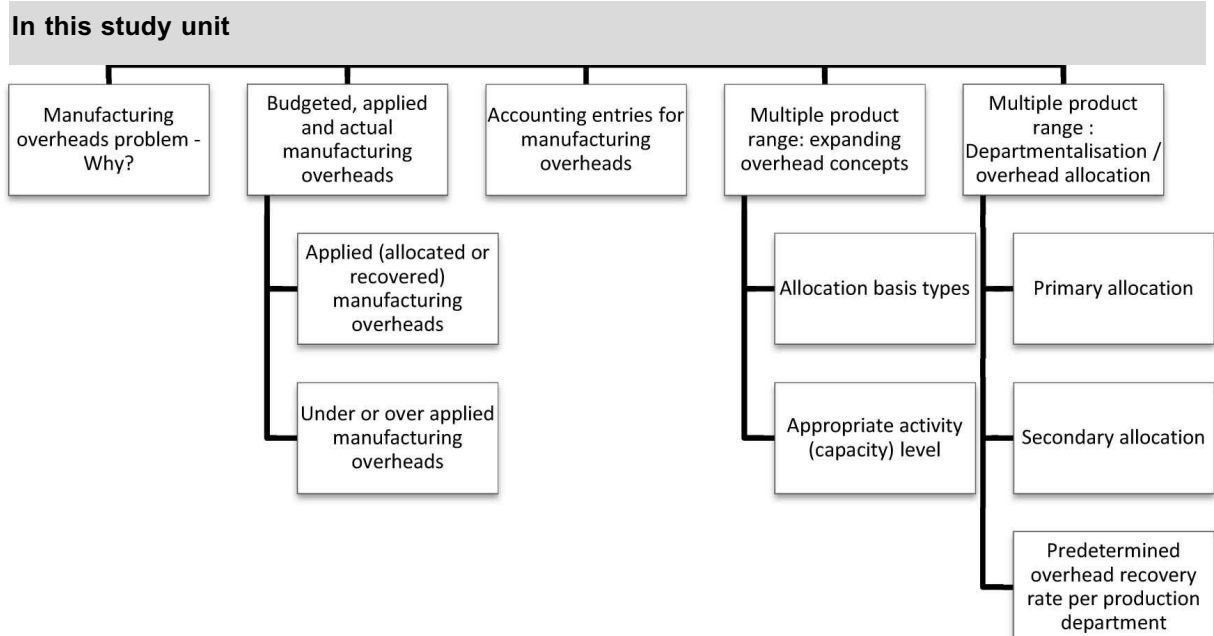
In this study unit

Manufacturing overheads problem - Why?

Budgeted, applied and actual manufacturing overheads

Applied (allocated or recovered) manufacturing overheads

Under or over applied manufacturing overheads

Accounting entries for manufacturing overheads

Multiple product range: expanding overhead concepts

Allocation basis types

Appropriate activity (capacity) level

Multiple product range : Departmentalisation / overhead allocation

Primary allocation

Secondary allocation

Predetermined overhead recovery rate per production department